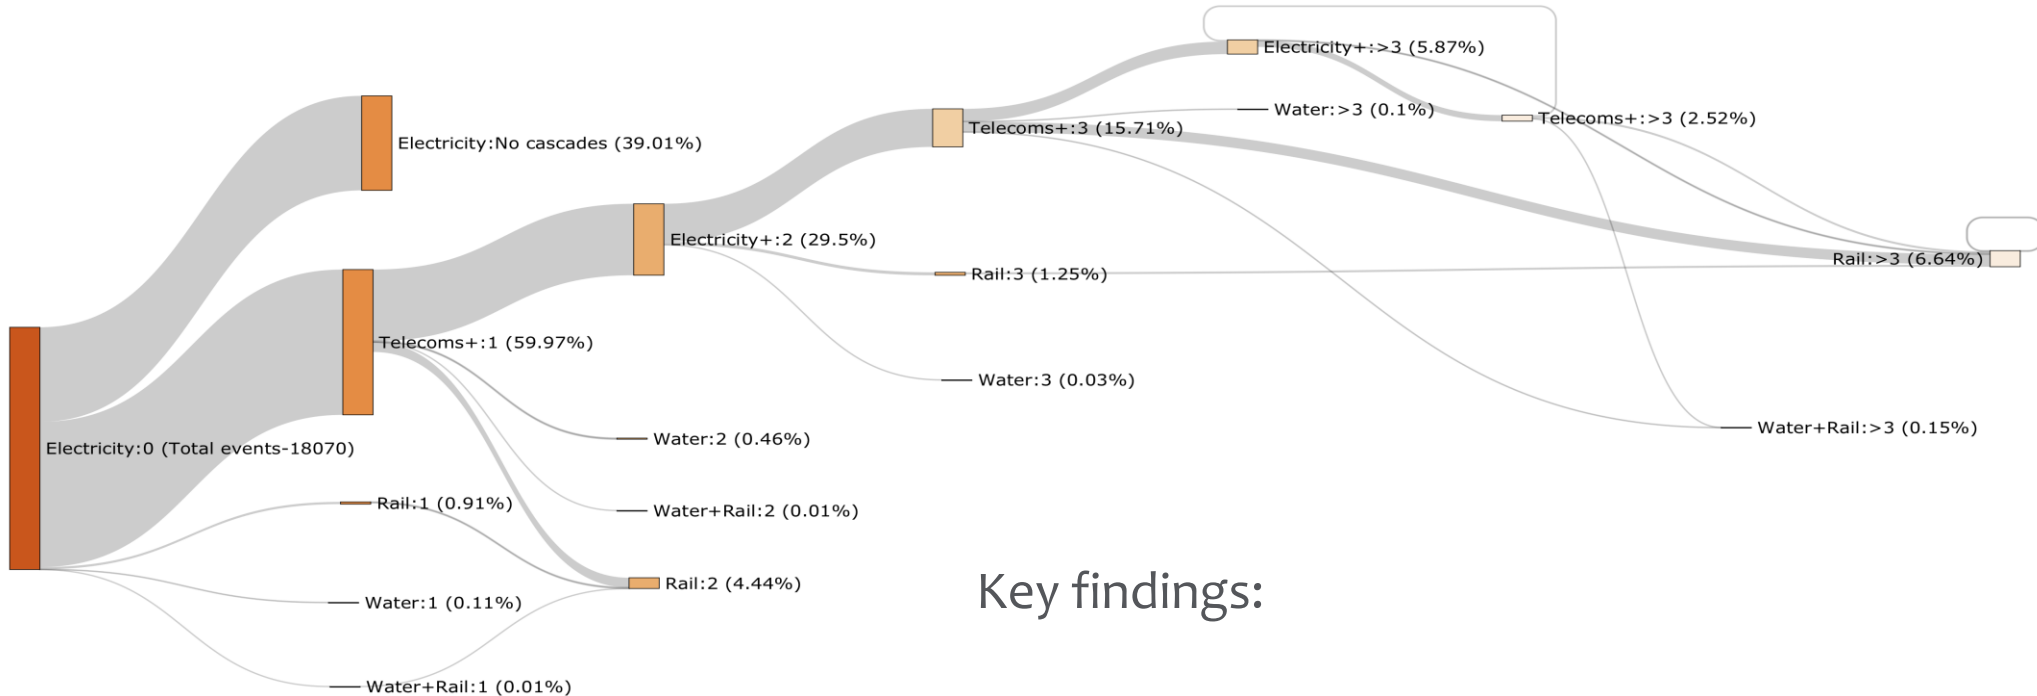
Electricity+:>3 (5.87%)

Electricity:No cascades (39.01%)

Water:>3 (0.1%)

Telecoms+:3 (15.71%)

Telecoms+:>3 (2.52%)

Electricity+:2 (29.5%)

Rail:3 (1.25%)

Rail:>3 (6.64%)

Telecoms+:1 (59.97%)

Water:3 (0.03%)

Water+Rail:>3 (0.15%)

Electricity:0 (Total events-18070)

Water:2 (0.46%)

Rail:1 (0.91%)

Water+Rail:2 (0.01%)

Rail:2 (4.44%)

Water:1 (0.11%)

Key findings:

Water+Rail:1 (0.01%)